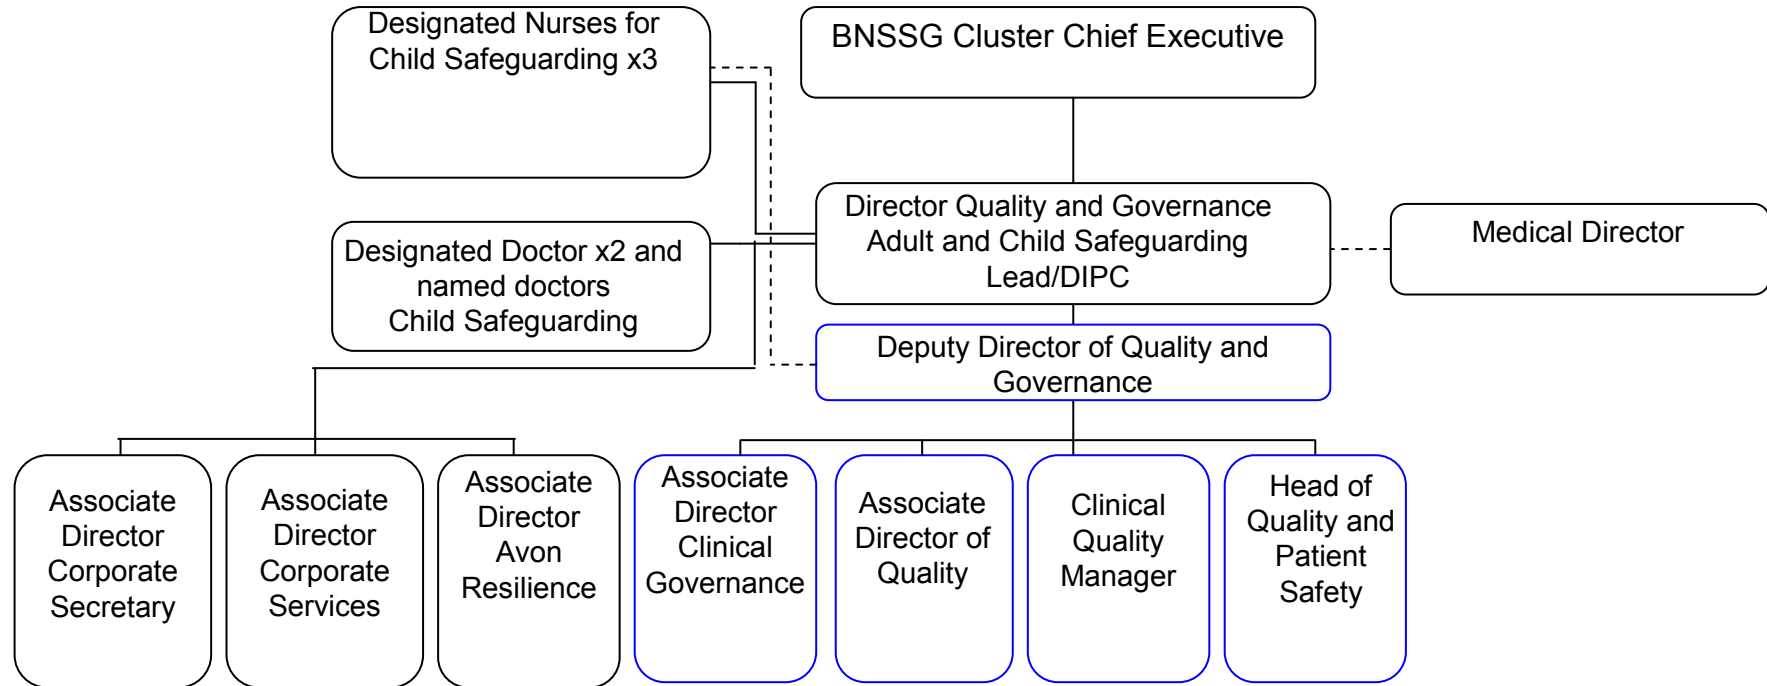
Designated Nurses for Child Safeguarding x3

BNSSG Cluster Chief Executive

Designated Doctor x2 and named doctors Child Safeguarding

Director Quality and Governance Adult and Child Safeguarding Lead/DIPC

Medical Director

Deputy Director of Quality and Governance

Associate Director Corporate Secretary

Associate Director Corporate Services

Associate Director Avon Resilience

Associate Director Clinical Governance

Associate Director of Quality

Clinical Quality Manager

Head of Quality and Patient Safety